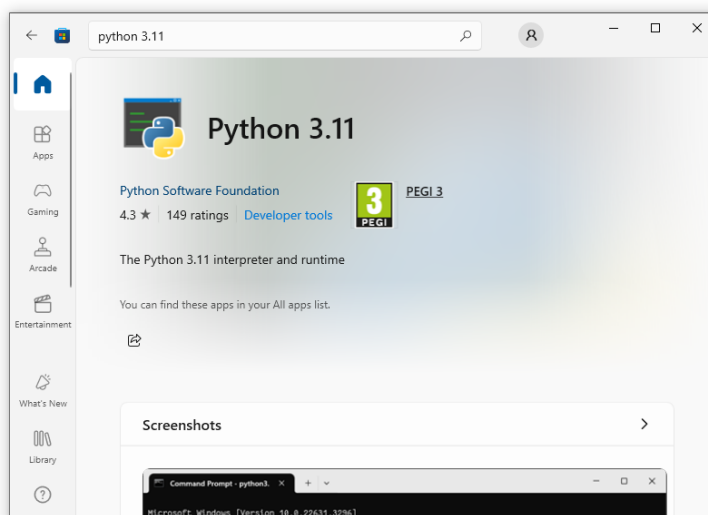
python 3.11

Apps

Gaming

Arcade

Entertainment

What's New

Library

Python 3.11

Python Software Foundation

4.3 ★ | 149 ratings | Developer tools

3 PEGI

PEGI 3

The Python 3.11 interpreter and runtime

You can find these apps in your All apps list.

Screenshots

Command Prompt - python3. ×

Microsoft Windows [Version 10.0.22631.3296]